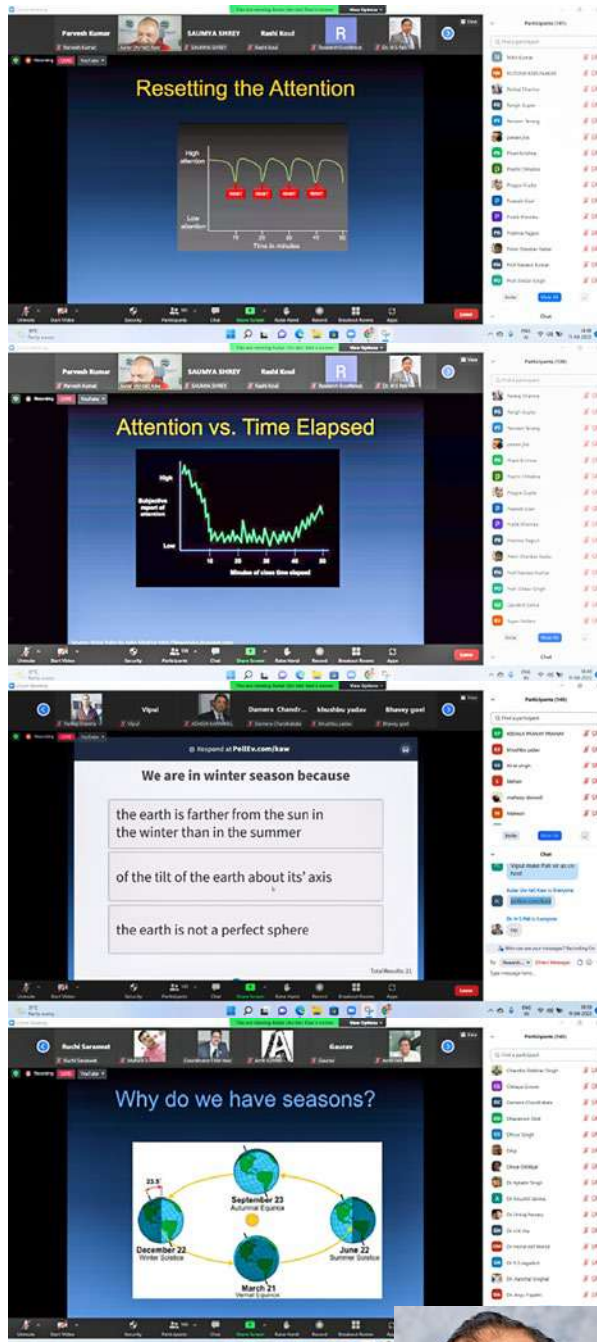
Parvesh Kumar SAUMYA SHREY Rashi Koul

Resetting the Attention

High attention

Low attention

Time in minutes

Participants

Chat

Parvesh Kumar SAUMYA SHREY Rashi Koul

Attention vs. Time Elapsed

High

Subjective report of attention

Low

Minutes of class time elapsed

Participants

Chat

Vipul Damera Chandr... khushbu yadav Bhavey goel

Respond at PollEv.com/kaw

We are in winter season because

the earth is farther from the sun in the winter than in the summer

of the tilt of the earth about its' axis

the earth is not a perfect sphere

Participants

Chat

Ruchi Saraswat Gaurav

Why do we have seasons?

23.5°

September 23
Autumnal Equinox

December 22
Winter Solstice

June 22
Summer Solstice

March 21
Vernal Equinox

Participants